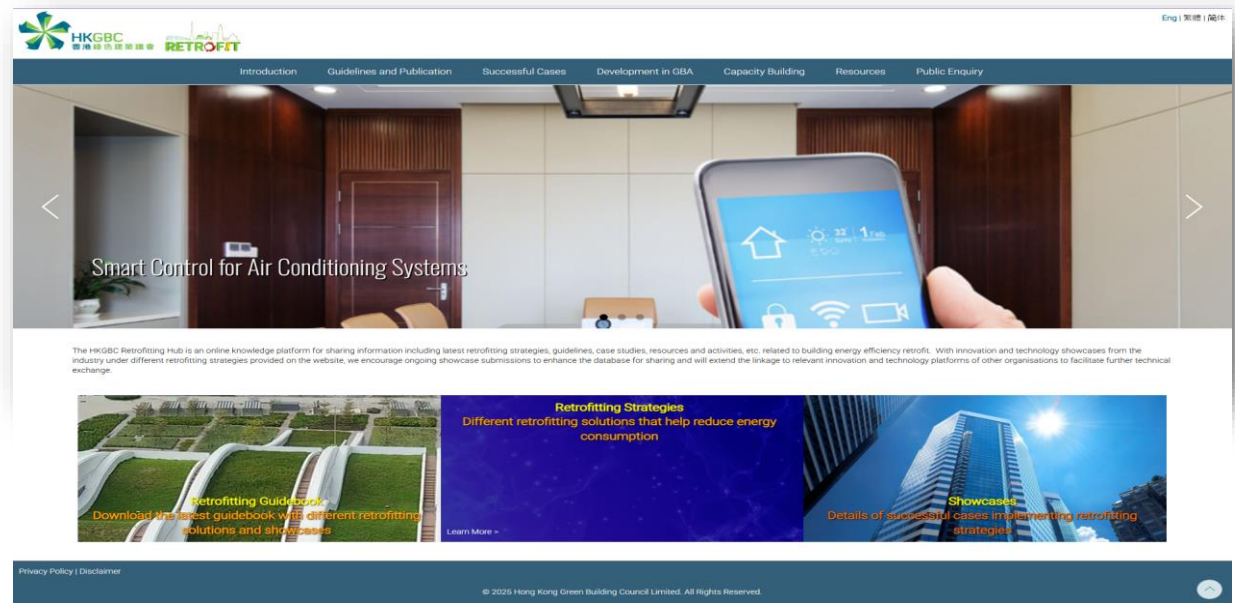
HKGBC 香港綠色建築議會 RETROFIT

Eng | 繁體 | 简体

Introduction Guidelines and Publication Successful Cases Development in GBA Capacity Building Resources Public Enquiry

Smart Control for Air Conditioning Systems

32 1 Feb

The HKGBC Retrofitting Hub is an online knowledge platform for sharing information including latest retrofitting strategies, guidelines, case studies, resources and activities, etc. related to building energy efficiency retrofit. With innovation and technology showcases from the industry under different retrofitting strategies provided on the website, we encourage ongoing showcase submissions to enhance the database for sharing and will extend the linkage to relevant innovation and technology platforms of other organisations to facilitate further technical exchange.

Retrofitting Guidebook
Download the latest guidebook with different retrofitting solutions and showcases

Retrofitting Strategies
Different retrofitting solutions that help reduce energy consumption

Learn More »

Showcases
Details of successful cases implementing retrofitting strategies

Privacy Policy | Disclaimer

© 2025 Hong Kong Green Building Council Limited. All Rights Reserved.